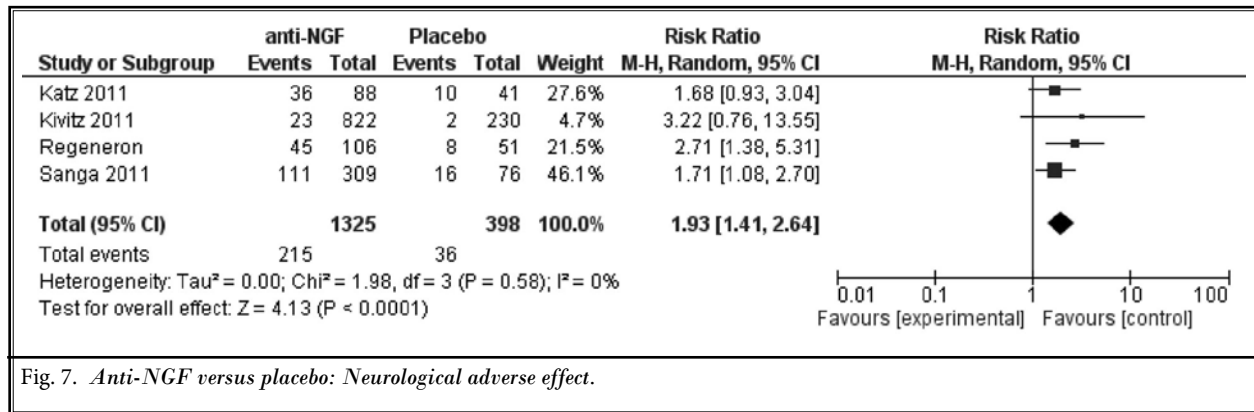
| Study or Subgroup | anti-NGF Events | anti-NGF Total | Placebo Events | Placebo Total | Weight | Risk Ratio M-H, Random, 95% CI |
|---|---|---|---|---|---|---|
| Katz 2011 | 36 | 88 | 10 | 41 | 27.6% | 1.68 [0.93, 3.04] |
| Kivitz 2011 | 23 | 822 | 2 | 230 | 4.7% | 3.22 [0.76, 13.55] |
| Regeneron | 45 | 106 | 8 | 51 | 21.5% | 2.71 [1.38, 5.31] |
| Sanga 2011 | 111 | 309 | 16 | 76 | 46.1% | 1.71 [1.08, 2.70] |
| **Total (95% CI)** | | **1325** | | **398** | **100.0%** | **1.93 [1.41, 2.64]** |
| Total events | 215 | | 36 | | | |

Heterogeneity: Tau² = 0.00; Chi² = 1.98, df = 3 (P = 0.58); I² = 0%
Test for overall effect: Z = 4.13 (P < 0.0001)

Risk Ratio
M-H, Random, 95% CI
0.01 0.1 1 10 100
Favours [experimental] Favours [control]

Fig. 7. *Anti-NGF versus placebo: Neurological adverse effect.*